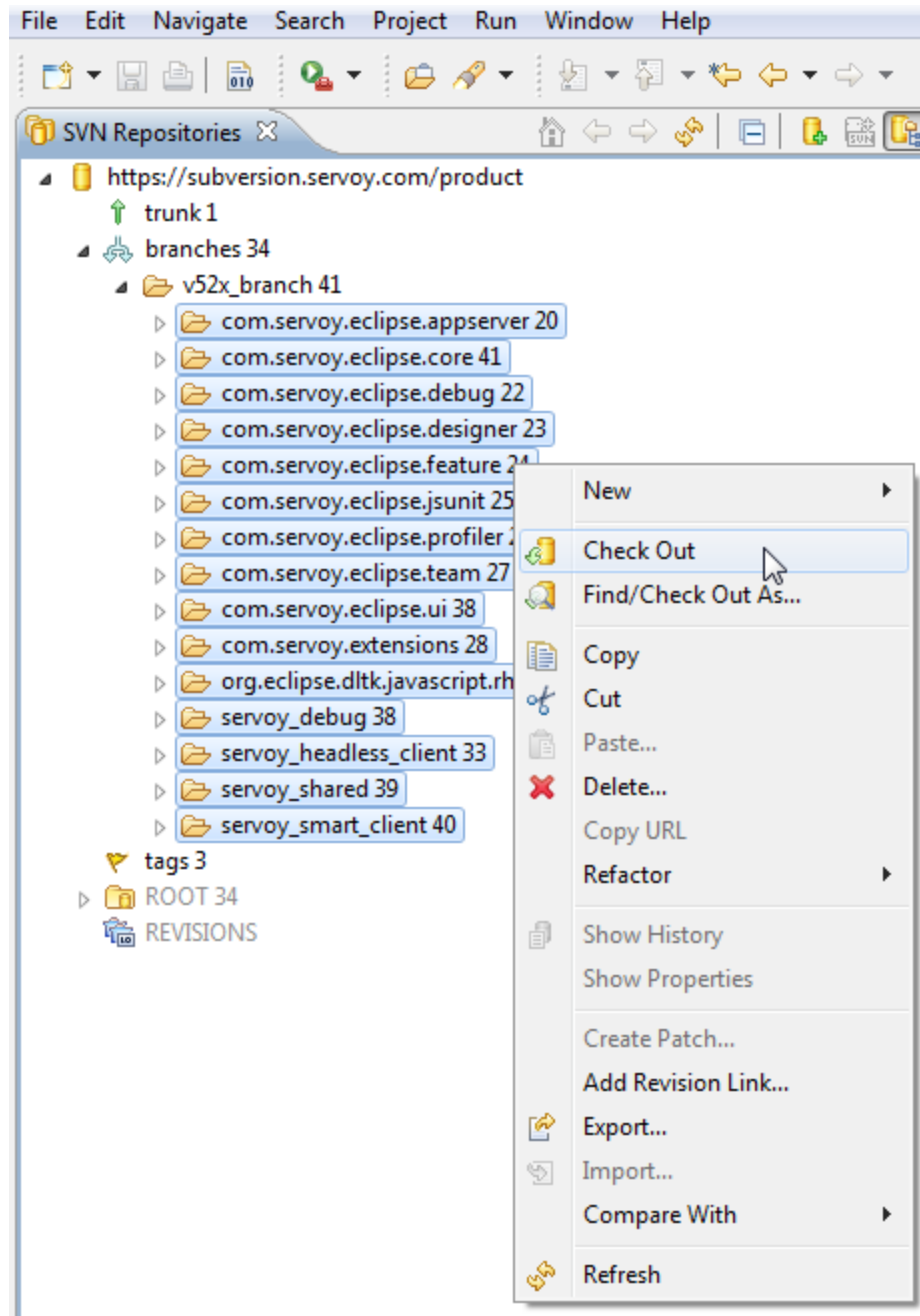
File Edit Navigate Search Project Run Window Help

SVN Repositories

https://subversion.servoy.com/product
trunk 1
branches 34
v52x_branch 41
com.servoy.eclipse.appserver 20
com.servoy.eclipse.core 41
com.servoy.eclipse.debug 22
com.servoy.eclipse.designer 23
com.servoy.eclipse.feature 24
com.servoy.eclipse.jsunit 25
com.servoy.eclipse.profiler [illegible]
com.servoy.eclipse.team 27
com.servoy.eclipse.ui 38
com.servoy.extensions 28
org.eclipse.dltk.javascript.rh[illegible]
servoy_debug 38
servoy_headless_client 33
servoy_shared 39
servoy_smart_client 40
tags 3
ROOT 34
REVISIONS

New
Check Out
Find/Check Out As...
Copy
Cut
Paste...
Delete...
Copy URL
Refactor
Show History
Show Properties
Create Patch...
Add Revision Link...
Export...
Import...
Compare With
Refresh